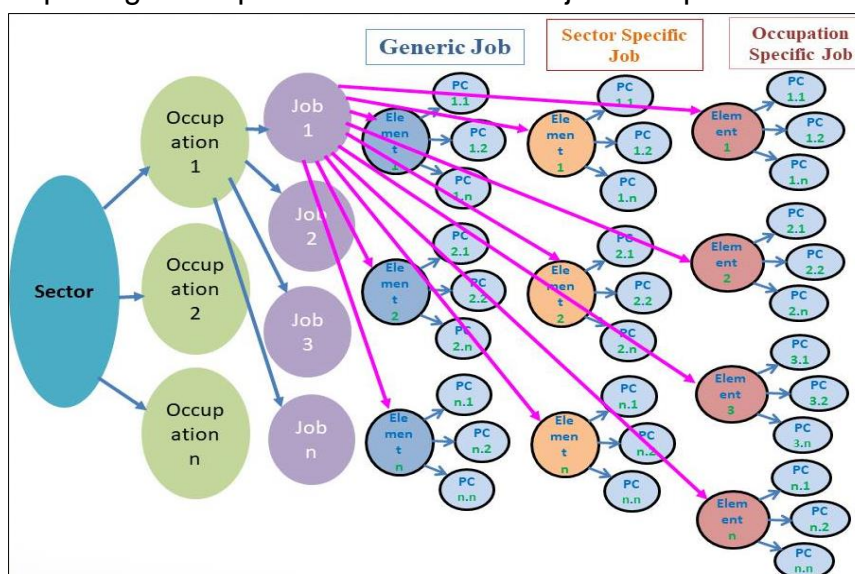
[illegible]

Generic Job

Sector Specific Job

Occupation Specific Job

Sector

Occupation 1

Occupation 2

Occupation n

Job 1

Job 2

Job 3

Job n

Element 1

PC 1.1

PC 1.2

PC 1.n

Element 2

PC 2.1

PC 2.2

PC 2.n

Element n

PC n.1

PC n.2

PC n.n

Element 1

PC 1.1

PC 1.2

PC 1.n

Element 2

PC 2.1

PC 2.2

PC 2.n

Element n

PC n.1

PC n.2

PC n.n

Element 1

PC 1.1

PC 1.2

PC 1.n

Element 2

PC 2.1

PC 2.2

PC 2.n

Element 3

PC 3.1

PC 3.2

PC 3.n

Element n

PC n.1

PC n.2

PC n.n